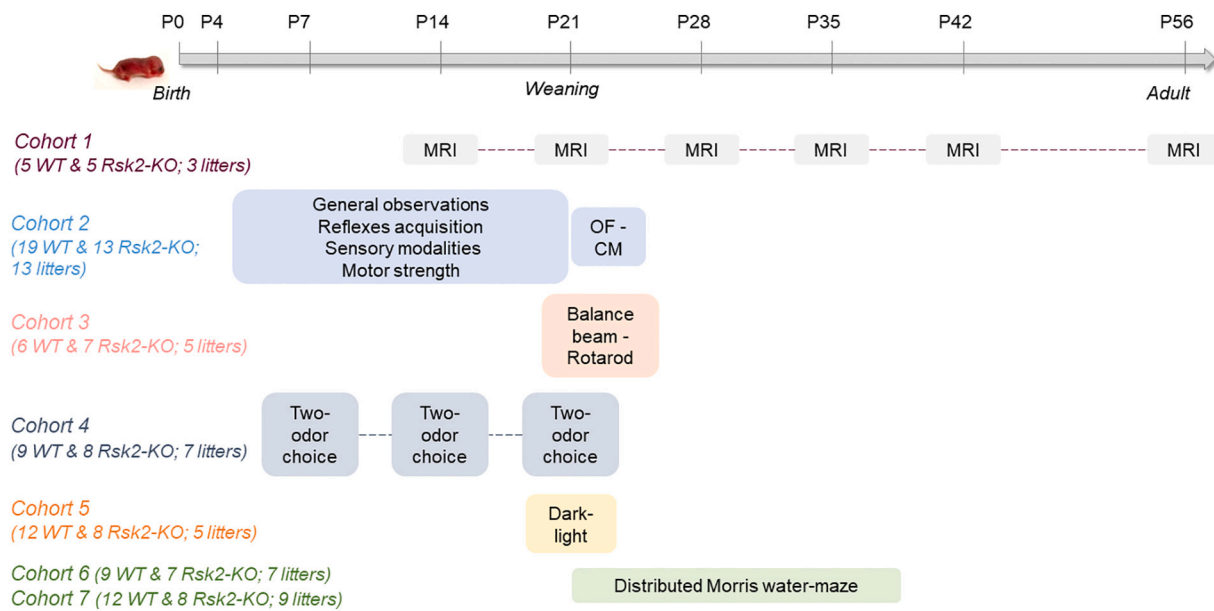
P0 P4 P7 P14 P21 P28 P35 P42 P56

Birth

Weaning

Adult

Cohort 1
(5 WT & 5 Rsk2-KO; 3 litters)

MRI MRI MRI MRI MRI MRI

Cohort 2
(19 WT & 13 Rsk2-KO; 13 litters)

General observations
Reflexes acquisition
Sensory modalities
Motor strength

OF - CM

Cohort 3
(6 WT & 7 Rsk2-KO; 5 litters)

Balance beam - Rotarod

Cohort 4
(9 WT & 8 Rsk2-KO; 7 litters)

Two-odor choice

Two-odor choice

Two-odor choice

Cohort 5
(12 WT & 8 Rsk2-KO; 5 litters)

Dark-light

Cohort 6 (9 WT & 7 Rsk2-KO; 7 litters)
Cohort 7 (12 WT & 8 Rsk2-KO; 9 litters)

Distributed Morris water-maze